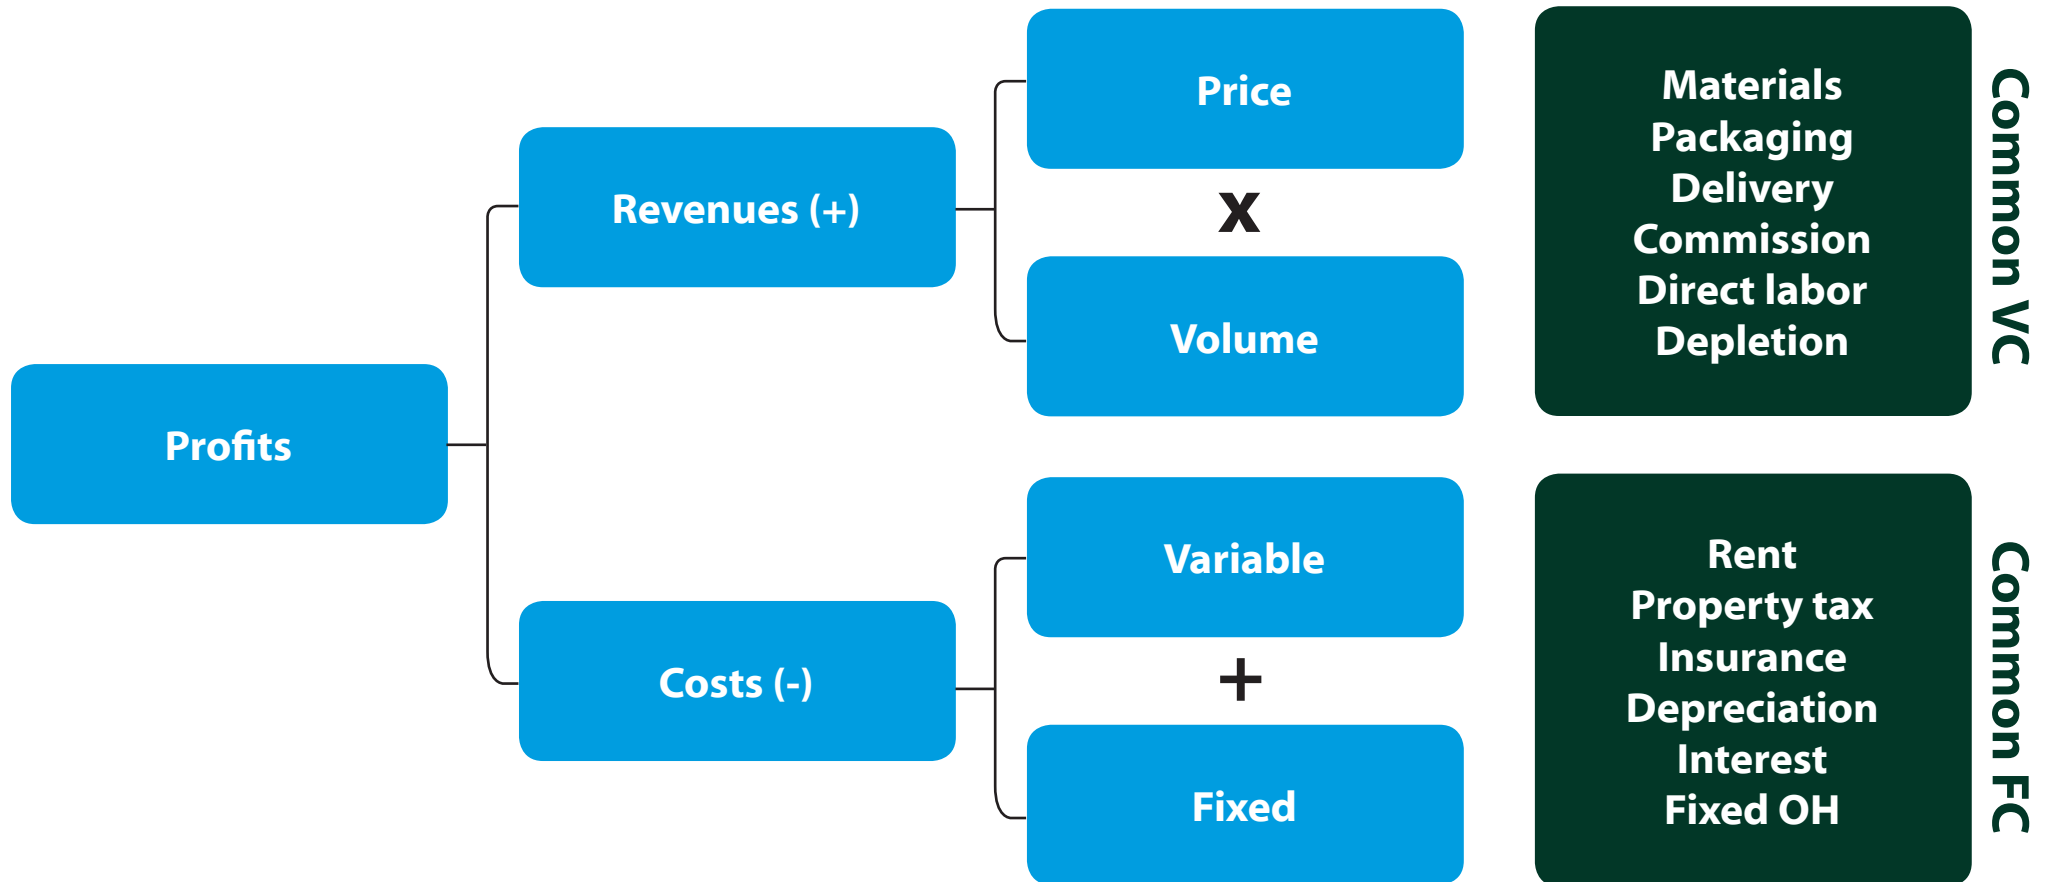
Profits

Revenues (+)

Price

x

Volume

Materials
Packaging
Delivery
Commission
Direct labor
Depletion

Common VC

Costs (-)

Variable

+

Fixed

Rent
Property tax
Insurance
Depreciation
Interest
Fixed OH

Common FC